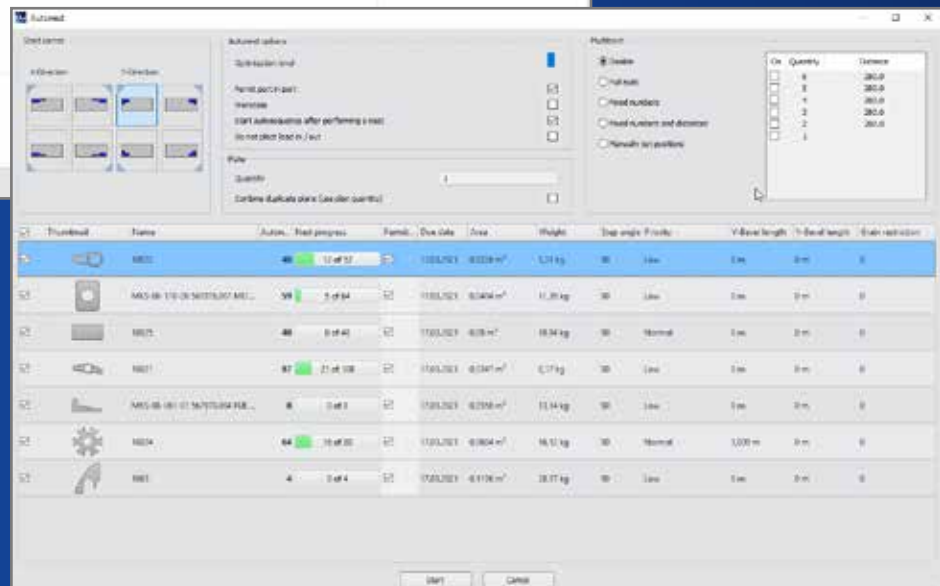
Autonest

Start corner
X-Direction
Y-Direction

Autonest options
Optimization level
Permit part in part
Interleave
Start autosequence after performing a nest
Do not place lead in / out

Plate
Quantity 1
Combine duplicate plans (as plan quantity)

Multitorch
Disable
Full nest
Fixed numbers
Fixed numbers and distance
Manually set positions

| On | Quantity | Distance |
|---|---|---|
| | 6 | 280.0 |
| | 5 | 280.0 |
| | 4 | 280.0 |
| | 3 | 280.0 |
| | 2 | 280.0 |
| | 1 | |

| | Thumbnail | Name | Autom... | Nest progress | Permit... | Due date | Area | Weight | Step angle | Priority | V-Bevel length | Y-Bevel length | Grain restriction |
|---|---|---|---|---|---|---|---|---|---|---|---|---|---|
| | | M031 | 40 | 12 of 57 | | 17.03.2021 | 0.0228 m² | 5.31 kg | 90 | Low | 0 m | 0 m | 0 |
| | | MK5-08-170-29 567070.007 M01... | 59 | 5 of 84 | | 17.03.2021 | 0.0494 m² | 11.35 kg | 90 | Low | 0 m | 0 m | 0 |
| | | M025 | 40 | 0 of 40 | | 17.03.2021 | 0.08 m² | 18.84 kg | 90 | Normal | 0 m | 0 m | 0 |
| | | M027 | 87 | 21 of 108 | | 17.03.2021 | 0.0341 m² | 6.17 kg | 90 | Low | 0 m | 0 m | 0 |
| | | MK5-08-181-01 567070.004 P08... | 8 | 0 of 3 | | 17.03.2021 | 0.0558 m² | 13.14 kg | 90 | Low | 0 m | 0 m | 0 |
| | | M024 | 64 | 16 of 80 | | 17.03.2021 | 0.0804 m² | 16.12 kg | 90 | Normal | 3.000 m | 0 m | 0 |
| | | M03 | 4 | 0 of 4 | | 17.03.2021 | 0.1136 m² | 28.77 kg | 90 | Low | 0 m | 0 m | 0 |

Start
Cancel